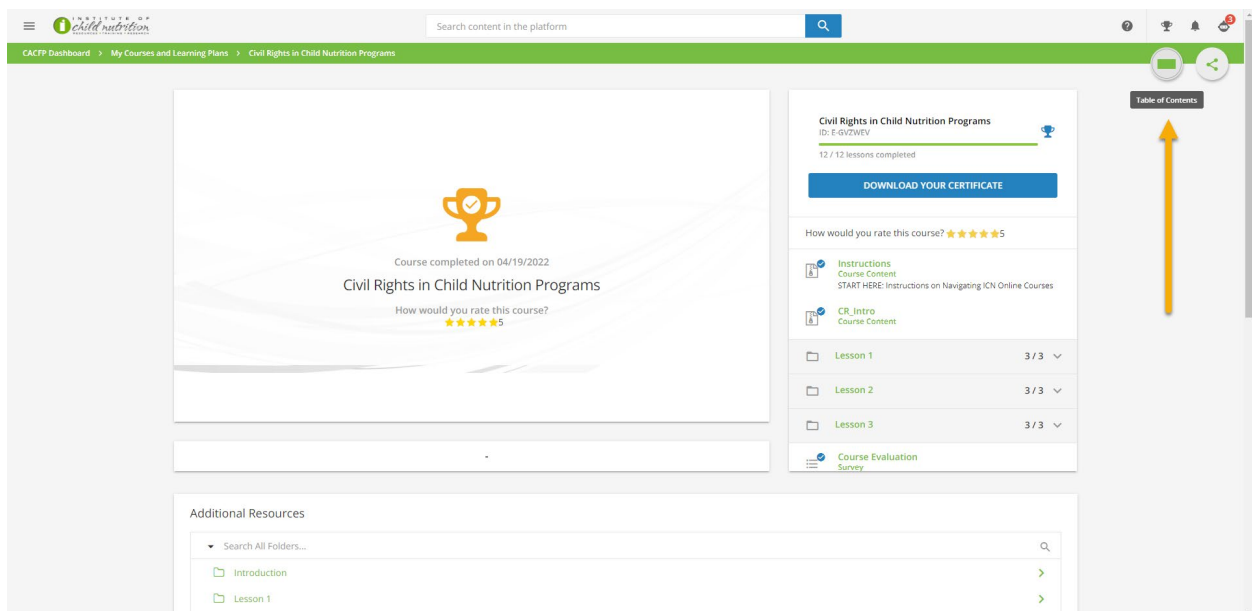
INSTITUTE OF child nutrition

Search content in the platform

3

CACFP Dashboard > My Courses and Learning Plans > Civil Rights in Child Nutrition Programs

Table of Contents

Course completed on 04/19/2022

Civil Rights in Child Nutrition Programs

How would you rate this course? 5

-

Civil Rights in Child Nutrition Programs
ID: E-GVZWEV

12 / 12 lessons completed

DOWNLOAD YOUR CERTIFICATE

How would you rate this course? 5

Instructions
Course Content
START HERE: Instructions on Navigating ICN Online Courses

CR_Intro
Course Content

Lesson 1 3 / 3

Lesson 2 3 / 3

Lesson 3 3 / 3

Course Evaluation
Survey

Additional Resources

Search All Folders...

Introduction

Lesson 1